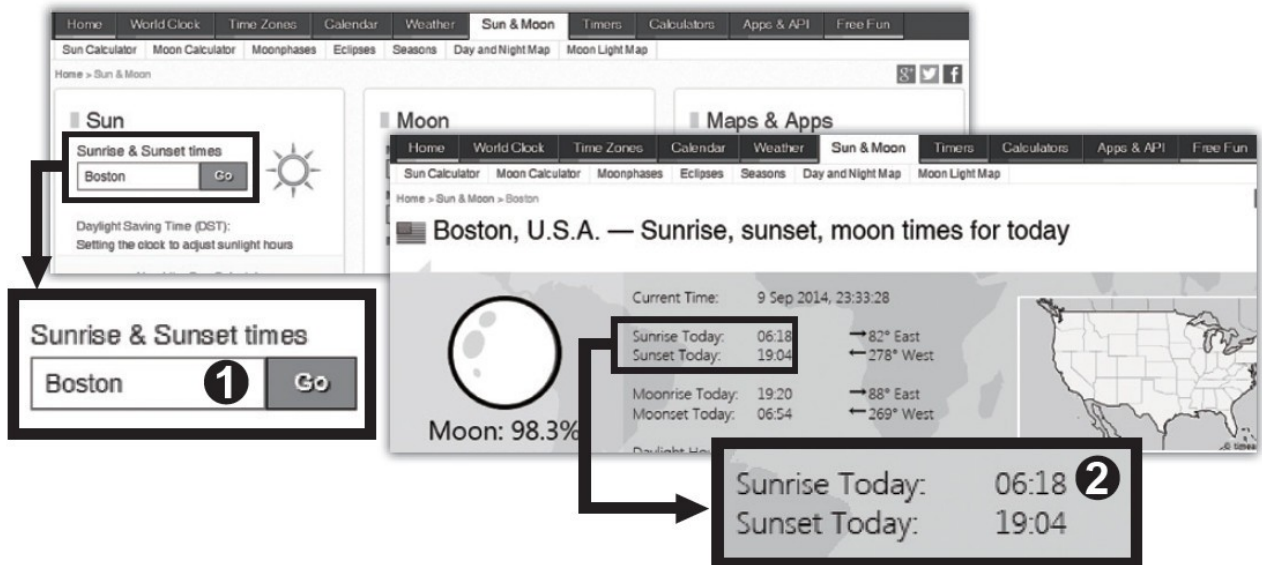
Home | World Clock | Time Zones | Calendar | Weather | Sun & Moon | Timers | Calculators | Apps & API | Free Fun

Sun Calculator | Moon Calculator | Moonphases | Eclipses | Seasons | Day and Night Map | Moon Light Map

Home > Sun & Moon

Sun

Sunrise & Sunset times

Boston Go

Daylight Saving Time (DST): Setting the clock to adjust sunlight hours

Moon

Maps & Apps

Sunrise & Sunset times

Boston ❶ Go

Home | World Clock | Time Zones | Calendar | Weather | Sun & Moon | Timers | Calculators | Apps & API | Free Fun

Sun Calculator | Moon Calculator | Moonphases | Eclipses | Seasons | Day and Night Map | Moon Light Map

Home > Sun & Moon > Boston

Boston, U.S.A. — Sunrise, sunset, moon times for today

Current Time: 9 Sep 2014, 23:33:28

Sunrise Today: 06:18 →82° East
Sunset Today: 19:04 ←278° West

Moonrise Today: 19:20 →88° East
Moonset Today: 06:54 ←269° West

Moon: 98.3%

Daylight Hou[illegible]

Sunrise Today: 06:18 ❷
Sunset Today: 19:04